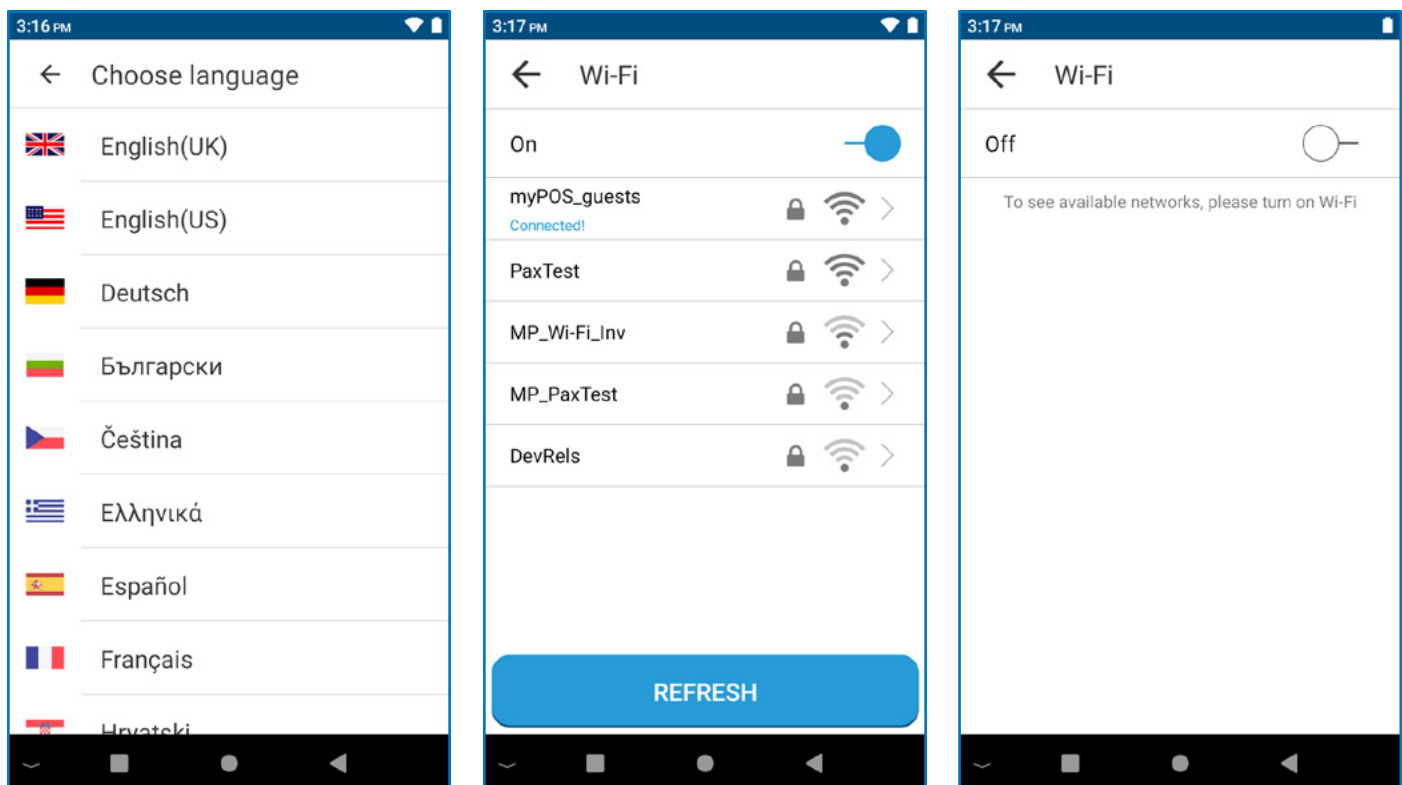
3:16 PM

Choose language

English(UK)

English(US)

Deutsch

Български

Čeština

Ελληνικά

Español

Français

Hrvatski

3:17 PM

Wi-Fi

On

myPOS_guests
Connected!

PaxTest

MP_Wi-Fi_Inv

MP_PaxTest

DevRels

REFRESH

3:17 PM

Wi-Fi

Off

To see available networks, please turn on Wi-Fi